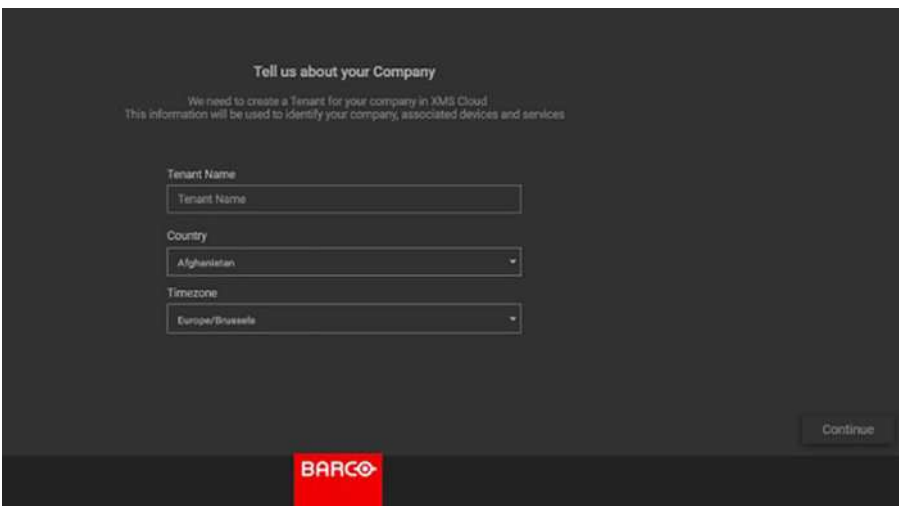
Tell us about your Company

We need to create a Tenant for your company in XMS Cloud
This information will be used to identify your company, associated devices and services

Tenant Name

Tenant Name

Country

Afghanistan

Timezone

Europe/Brussels

Continue

BARCO